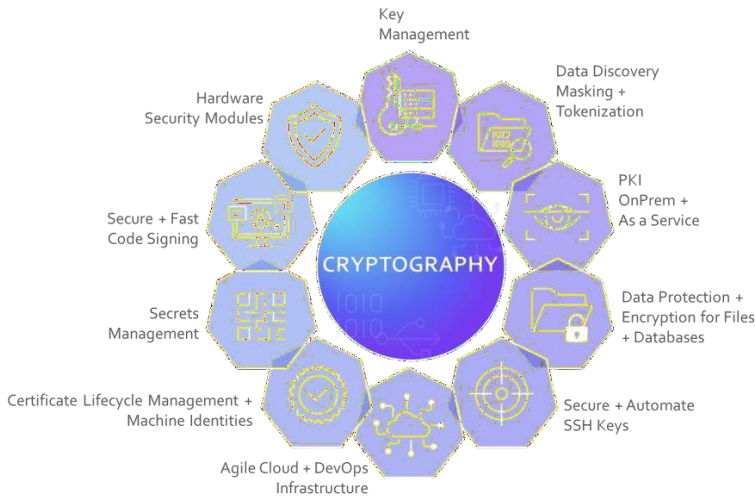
Key Management

Data Discovery Masking + Tokenization

PKI OnPrem + As a Service

Data Protection + Encryption for Files + Databases

Secure + Automate SSH Keys

Agile Cloud + DevOps Infrastructure

Certificate Lifecycle Management + Machine Identities

Secrets Management

Secure + Fast Code Signing

Hardware Security Modules

CRYPTOGRAPHY